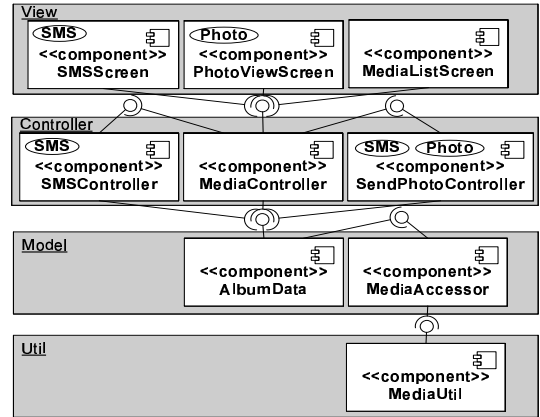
View

SMS
<<component>>
SMSScreen

Photo
<<component>>
PhotoViewScreen

<<component>>
MediaListScreen

Controller

SMS
<<component>>
SMSController

<<component>>
MediaController

SMS Photo
<<component>>
SendPhotoController

Model

<<component>>
AlbumData

<<component>>
MediaAccessor

Util

<<component>>
MediaUtil